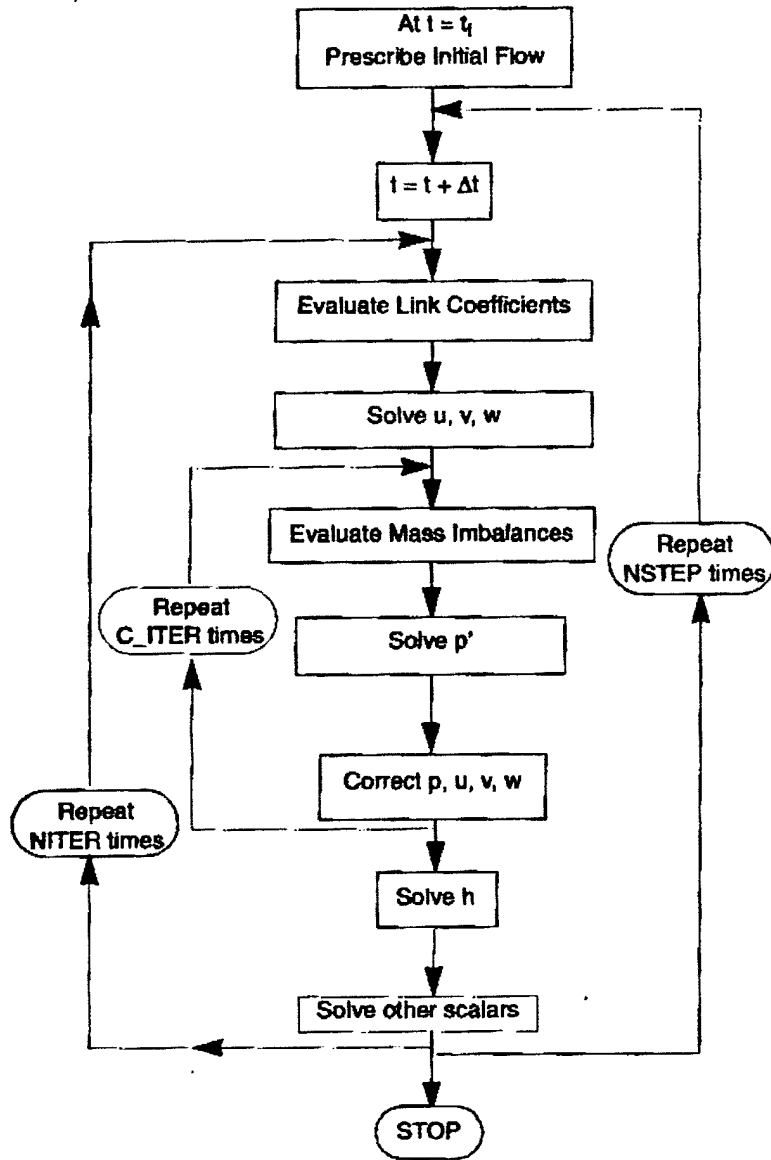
At $t = t_i$
Prescribe Initial Flow

$t = t + \Delta t$

Evaluate Link Coefficients

Solve u, v, w

Evaluate Mass Imbalances

Solve p'

Correct p, u, v, w

Solve h

Solve other scalars

STOP

Repeat C_ITER times

Repeat NITER times

Repeat NSTEP times